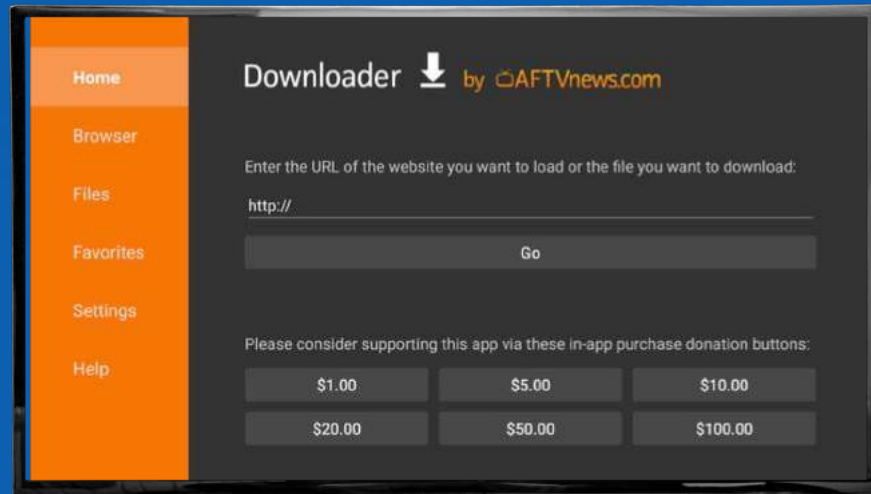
Home
Browser
Files
Favorites
Settings
Help

Downloader by AFTVnews.com

Enter the URL of the website you want to load or the file you want to download:

http://

Go

Please consider supporting this app via these in-app purchase donation buttons:

| $1.00 | $5.00 | $10.00 |
|---|---|---|
| $20.00 | $50.00 | $100.00 |